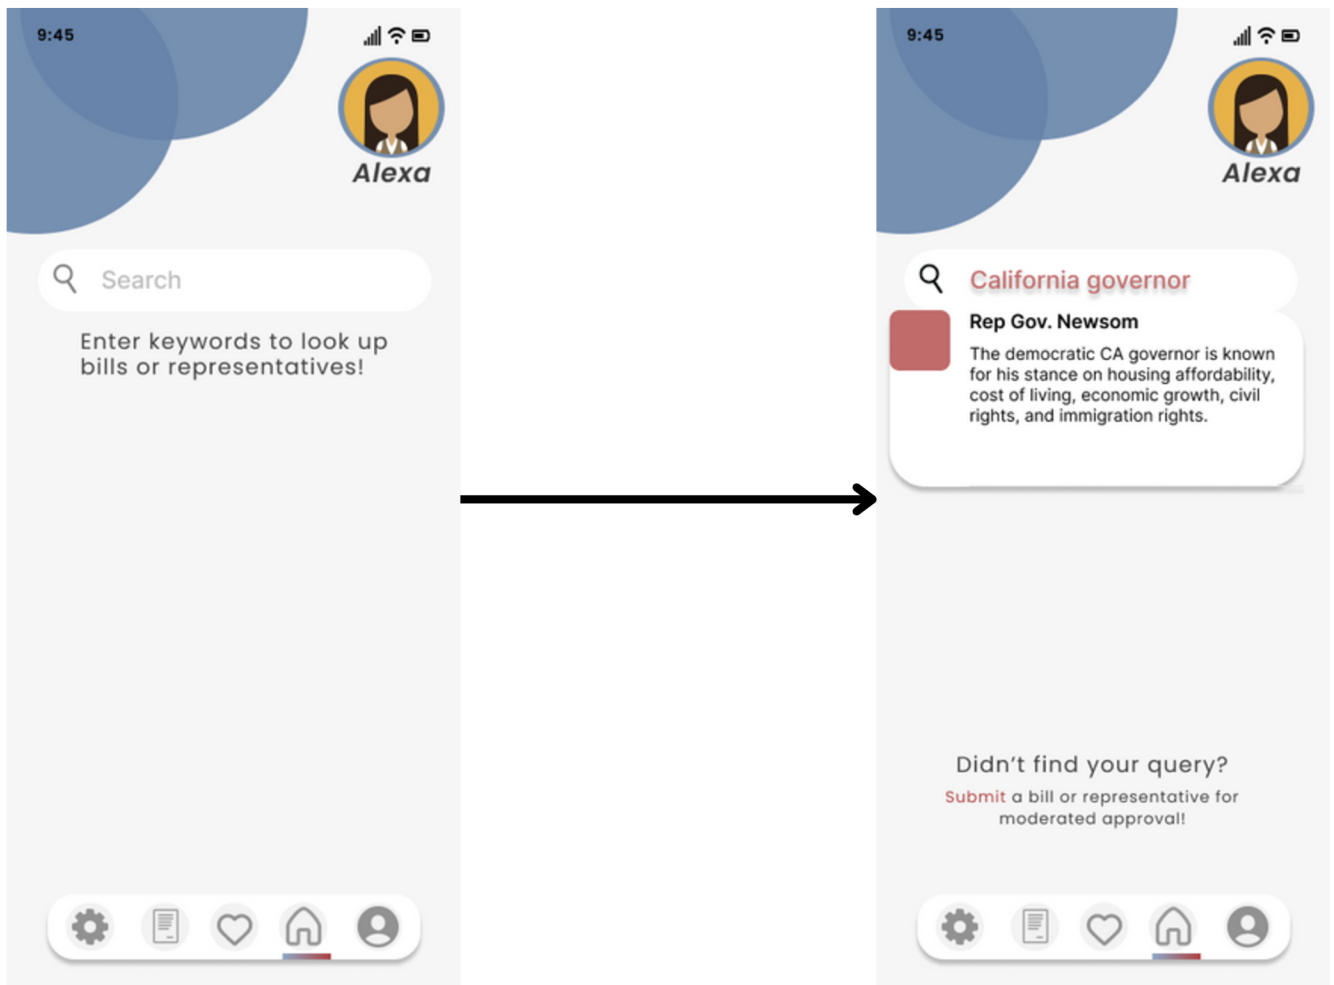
9:45

Alexa

Search

Enter keywords to look up bills or representatives!

9:45

Alexa

California governor

Rep Gov. Newsom

The democratic CA governor is known for his stance on housing affordability, cost of living, economic growth, civil rights, and immigration rights.

Didn't find your query?

Submit a bill or representative for moderated approval!